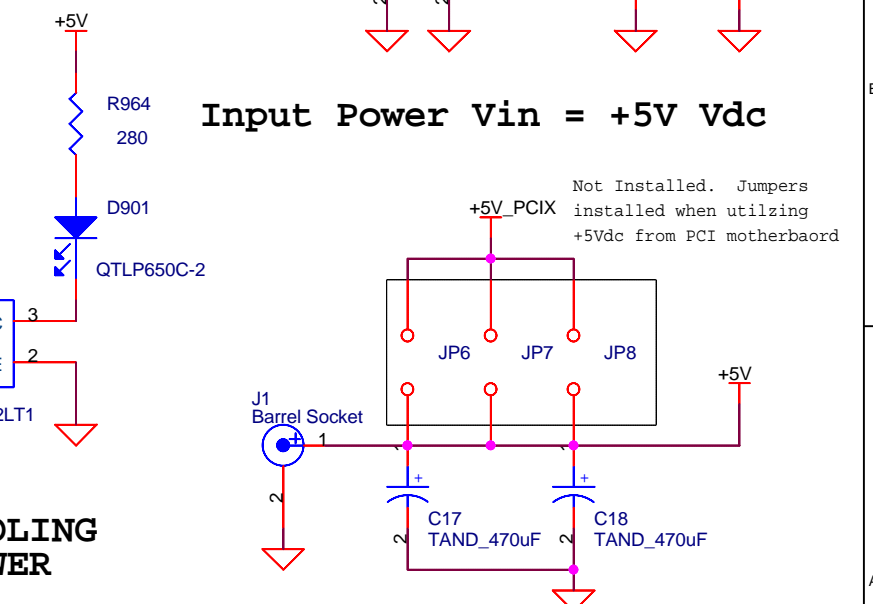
+5V

R964
280

D901

QTLP650C-2

3
2
2LT1

Input Power Vin = +5V Vdc

Not Installed. Jumpers installed when utilzing +5Vdc from PCI motherbaord

+5V_PCIX

JP6 JP7 JP8

+5V

J1
Barrel Socket
1
2

C17
TAND_470uF

C18
TAND_470uF

2
2

OLING
WER

B
A